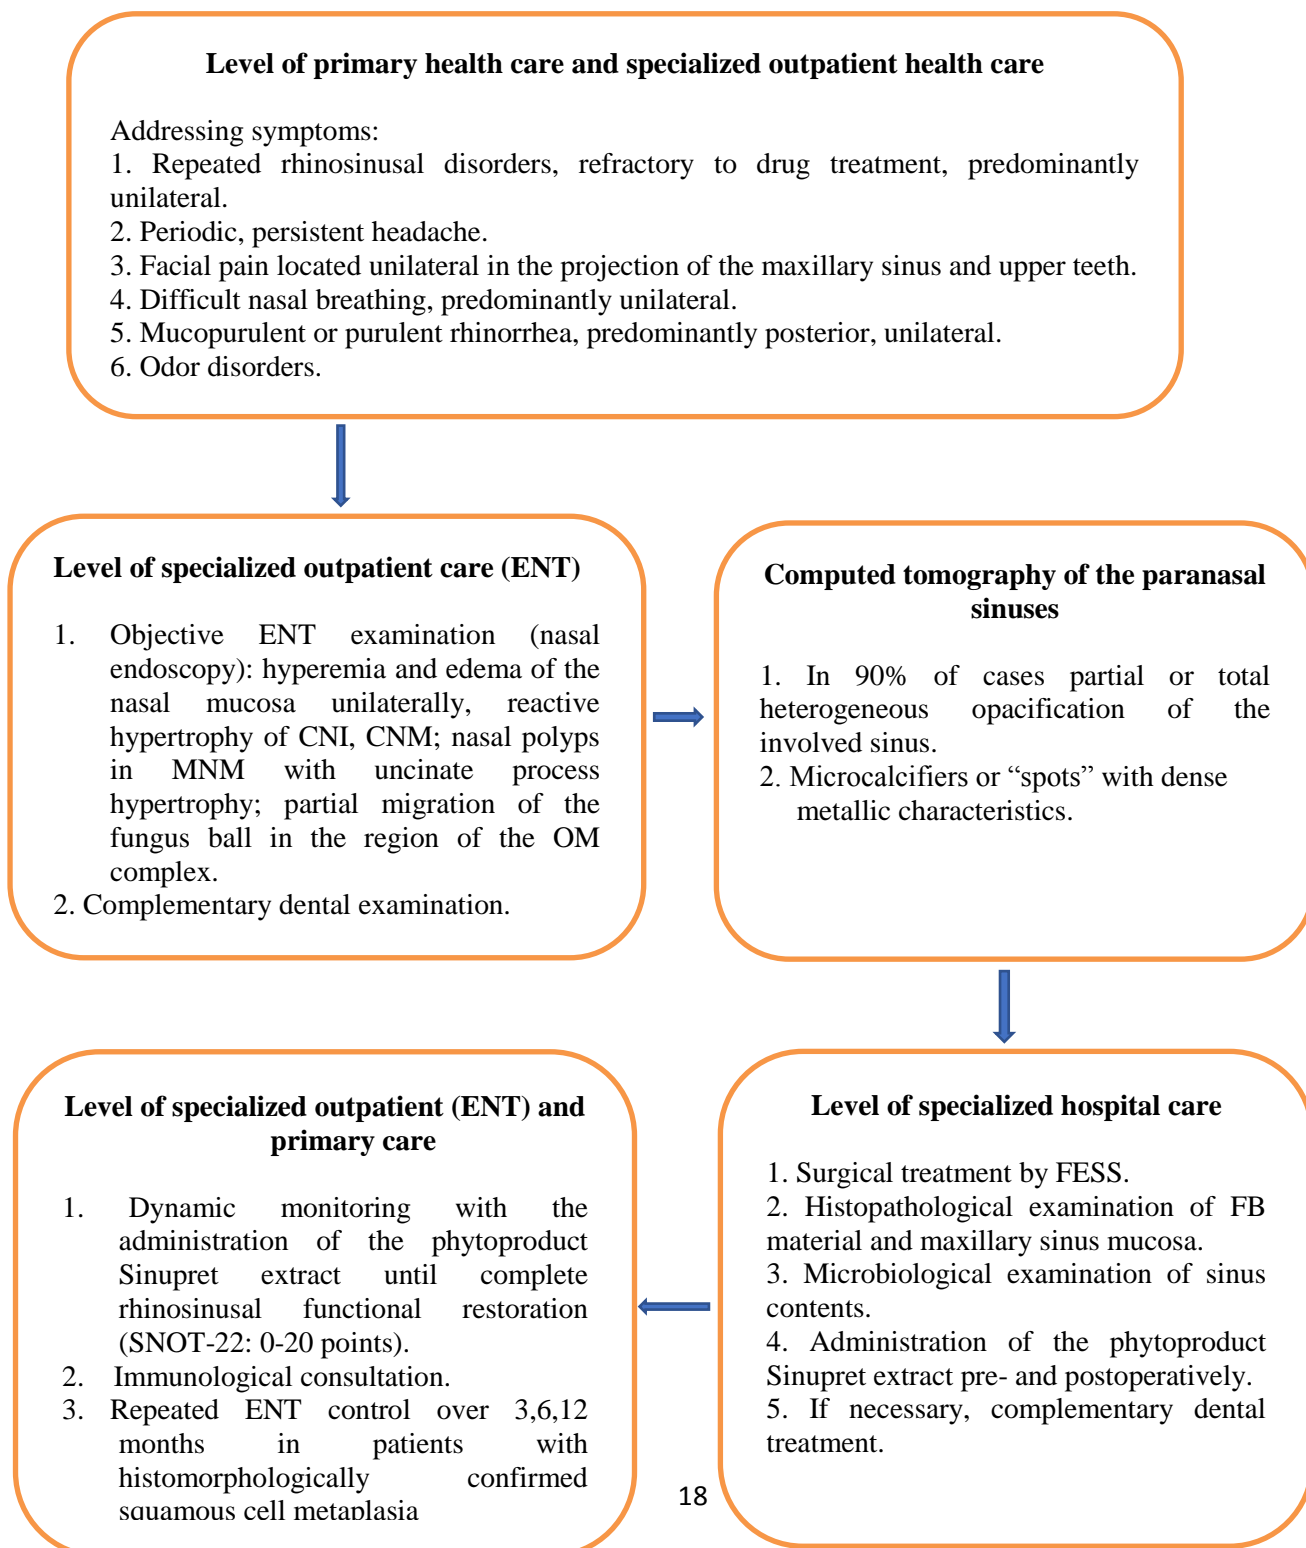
**Level of primary health care and specialized outpatient health care**

Addressing symptoms:
1. Repeated rhinosinusal disorders, refractory to drug treatment, predominantly unilateral.
2. Periodic, persistent headache.
3. Facial pain located unilateral in the projection of the maxillary sinus and upper teeth.
4. Difficult nasal breathing, predominantly unilateral.
5. Mucopurulent or purulent rhinorrhea, predominantly posterior, unilateral.
6. Odor disorders.

**Level of specialized outpatient care (ENT)**

1. Objective ENT examination (nasal endoscopy): hyperemia and edema of the nasal mucosa unilaterally, reactive hypertrophy of CNI, CNM; nasal polyps in MNM with uncinate process hypertrophy; partial migration of the fungus ball in the region of the OM complex.
2. Complementary dental examination.

**Computed tomography of the paranasal sinuses**

1. In 90% of cases partial or total heterogeneous opacification of the involved sinus.
2. Microcalcifiers or "spots" with dense metallic characteristics.

**Level of specialized outpatient (ENT) and primary care**

1. Dynamic monitoring with the administration of the phytoproduct Sinupret extract until complete rhinosinusal functional restoration (SNOT-22: 0-20 points).
2. Immunological consultation.
3. Repeated ENT control over 3,6,12 months in patients with histomorphologically confirmed squamous cell metaplasia

**Level of specialized hospital care**

1. Surgical treatment by FESS.
2. Histopathological examination of FB material and maxillary sinus mucosa.
3. Microbiological examination of sinus contents.
4. Administration of the phytoproduct Sinupret extract pre- and postoperatively.
5. If necessary, complementary dental treatment.

18